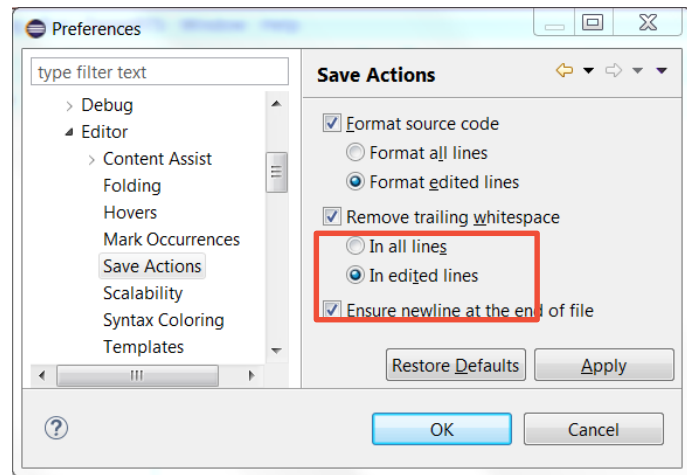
Preferences

type filter text

Debug
Editor
Content Assist
Folding
Hovers
Mark Occurrences
Save Actions
Scalability
Syntax Coloring
Templates

Save Actions

Format source code
Format all lines
Format edited lines
Remove trailing whitespace
In all lines
In edited lines
Ensure newline at the end of file

Restore Defaults
Apply

OK
Cancel